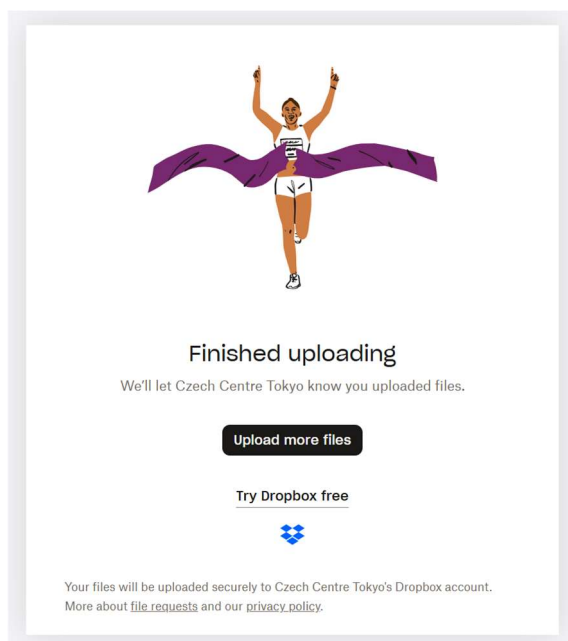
Finished uploading

We'll let Czech Centre Tokyo know you uploaded files.

Upload more files

Try Dropbox free

Your files will be uploaded securely to Czech Centre Tokyo's Dropbox account. More about file requests and our privacy policy.